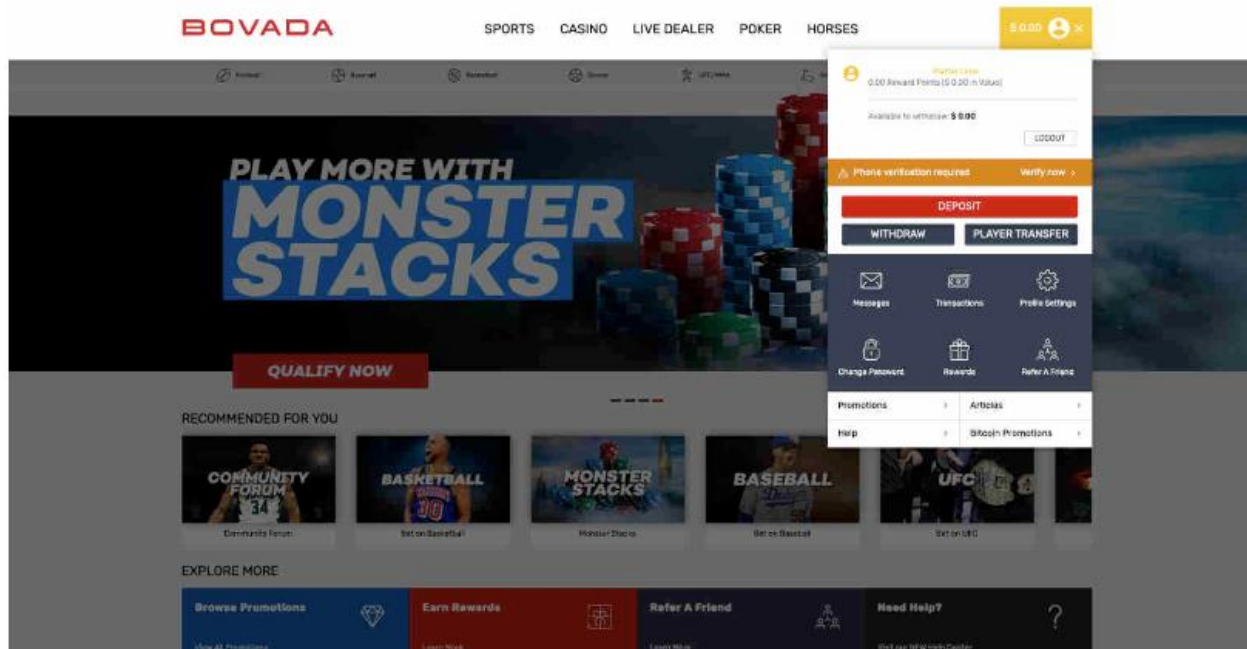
BOVADA

SPORTS CASINO LIVE DEALER POKER HORSES

$ 0.00

Football Baseball Basketball Soccer UFC/MMA

Player Level
0.00 Reward Points ($ 0.00 in Value)

Available to withdraw: $ 0.00

LOGOUT

Phone verification required Verify now

DEPOSIT

WITHDRAW PLAYER TRANSFER

Messages Transactions Profile Settings

Change Password Rewards Refer A Friend

Promotions Articles

Help Bitcoin Promotions

PLAY MORE WITH MONSTER STACKS

QUALIFY NOW

RECOMMENDED FOR YOU

COMMUNITY FORUM
Community Forum

BASKETBALL
Bet on Basketball

MONSTER STACKS
Monster Stacks

BASEBALL
Bet on Baseball

UFC
Bet on UFC

EXPLORE MORE

Browse Promotions
View All Promotions

Earn Rewards
Learn More

Refer A Friend
Learn More

Need Help?
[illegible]

?